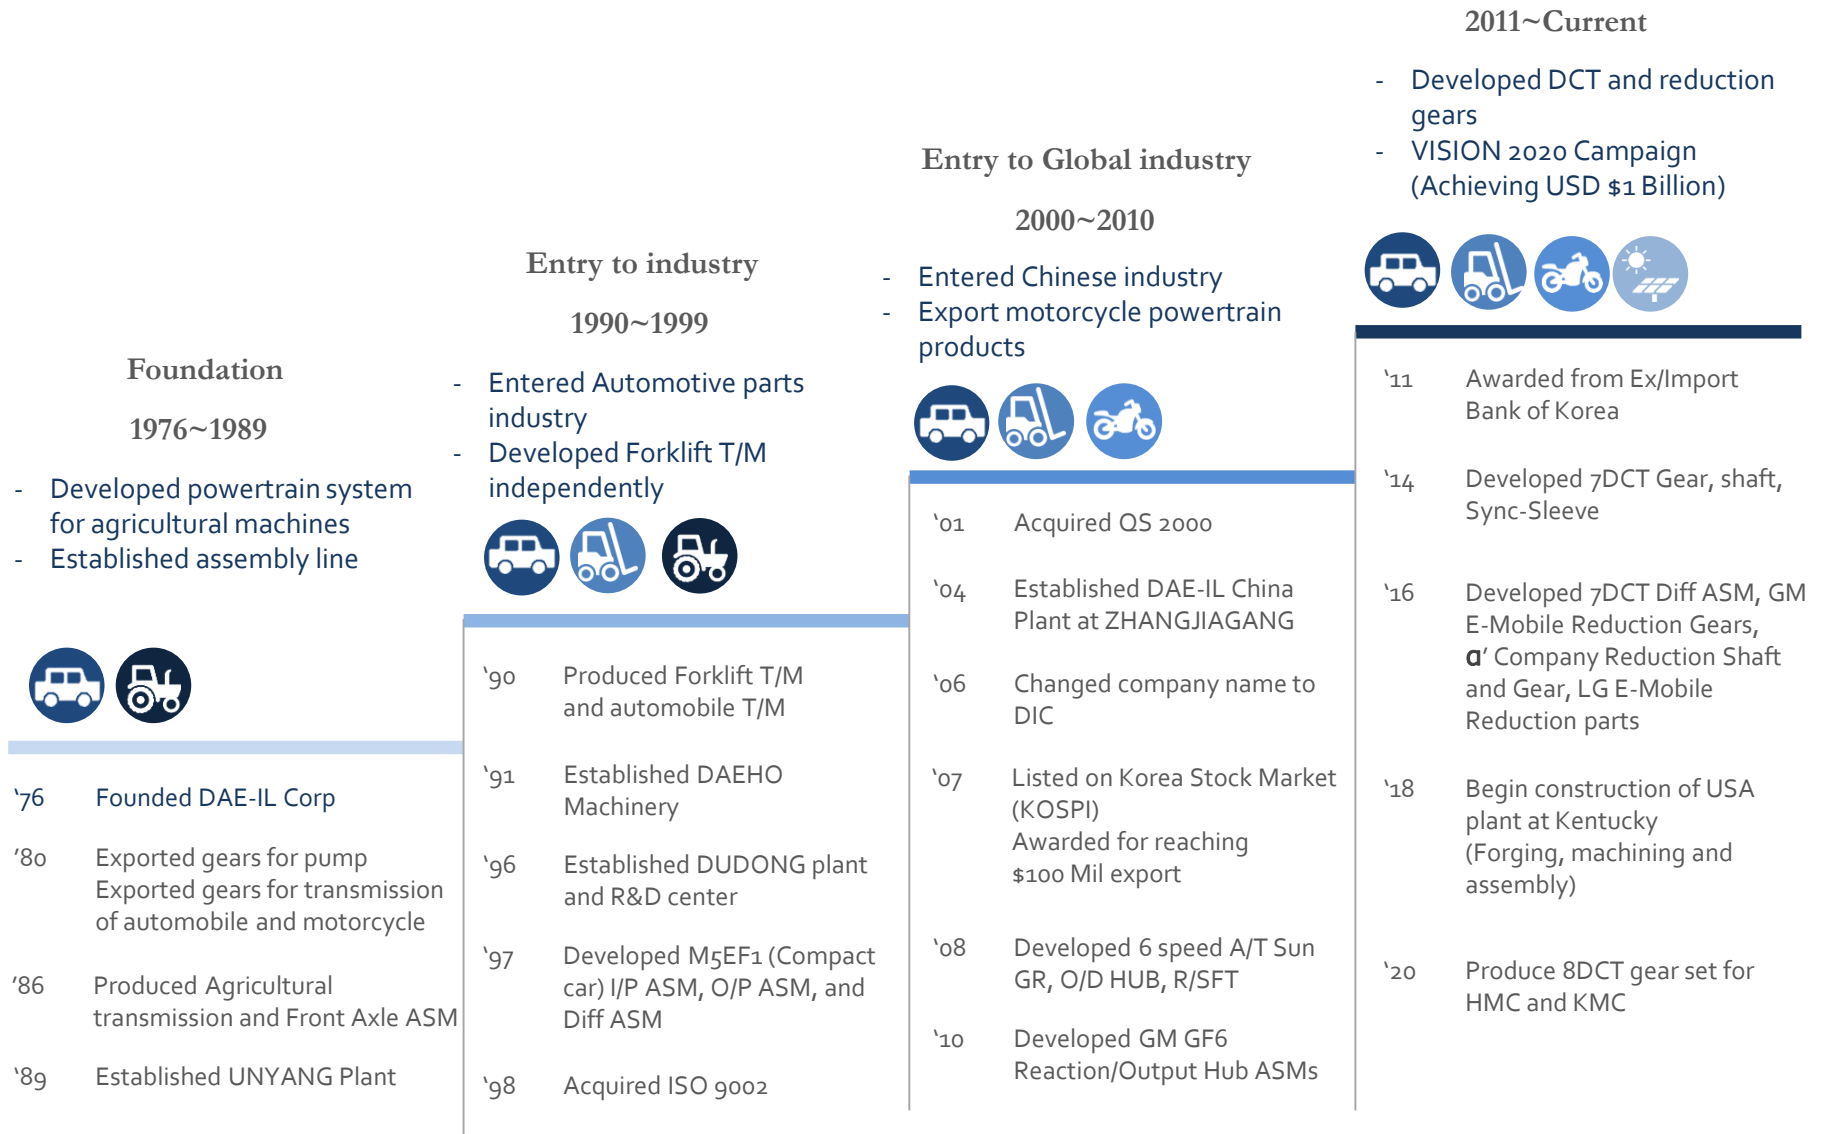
Foundation

1976~1989

- Developed powertrain system for agricultural machines
- Established assembly line

'76 Founded DAE-IL Corp

'80 Exported gears for pump Exported gears for transmission of automobile and motorcycle

'86 Produced Agricultural transmission and Front Axle ASM

'89 Established UNYANG Plant

Entry to industry

1990~1999

- Entered Automotive parts industry
- Developed Forklift T/M independently

'90 Produced Forklift T/M and automobile T/M

'91 Established DAEHO Machinery

'96 Established DUDONG plant and R&D center

'97 Developed M5EF1 (Compact car) I/P ASM, O/P ASM, and Diff ASM

'98 Acquired ISO 9002

Entry to Global industry

2000~2010

- Entered Chinese industry
- Export motorcycle powertrain products

'01 Acquired QS 2000

'04 Established DAE-IL China Plant at ZHANGJIAGANG

'06 Changed company name to DIC

'07 Listed on Korea Stock Market (KOSPI) Awarded for reaching $100 Mil export

'08 Developed 6 speed A/T Sun GR, O/D HUB, R/SFT

'10 Developed GM GF6 Reaction/Output Hub ASMs

2011~Current

- Developed DCT and reduction gears
- VISION 2020 Campaign (Achieving USD $1 Billion)

'11 Awarded from Ex/Import Bank of Korea

'14 Developed 7DCT Gear, shaft, Sync-Sleeve

'16 Developed 7DCT Diff ASM, GM E-Mobile Reduction Gears, ɑ' Company Reduction Shaft and Gear, LG E-Mobile Reduction parts

'18 Begin construction of USA plant at Kentucky (Forging, machining and assembly)

'20 Produce 8DCT gear set for HMC and KMC